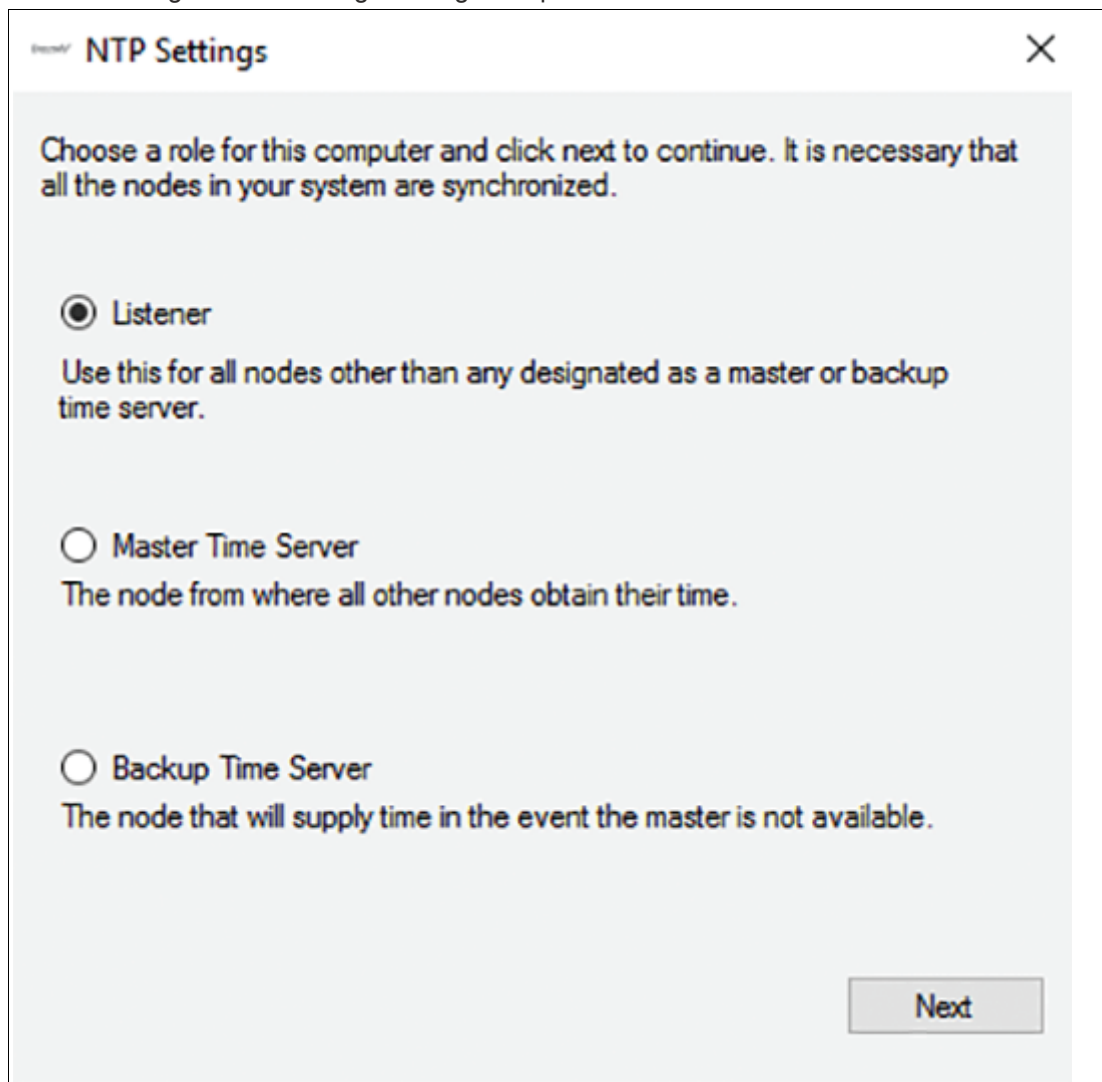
NTP Settings

×

Choose a role for this computer and click next to continue. It is necessary that all the nodes in your system are synchronized.

Listener

Use this for all nodes other than any designated as a master or backup time server.

Master Time Server

The node from where all other nodes obtain their time.

Backup Time Server

The node that will supply time in the event the master is not available.

Next